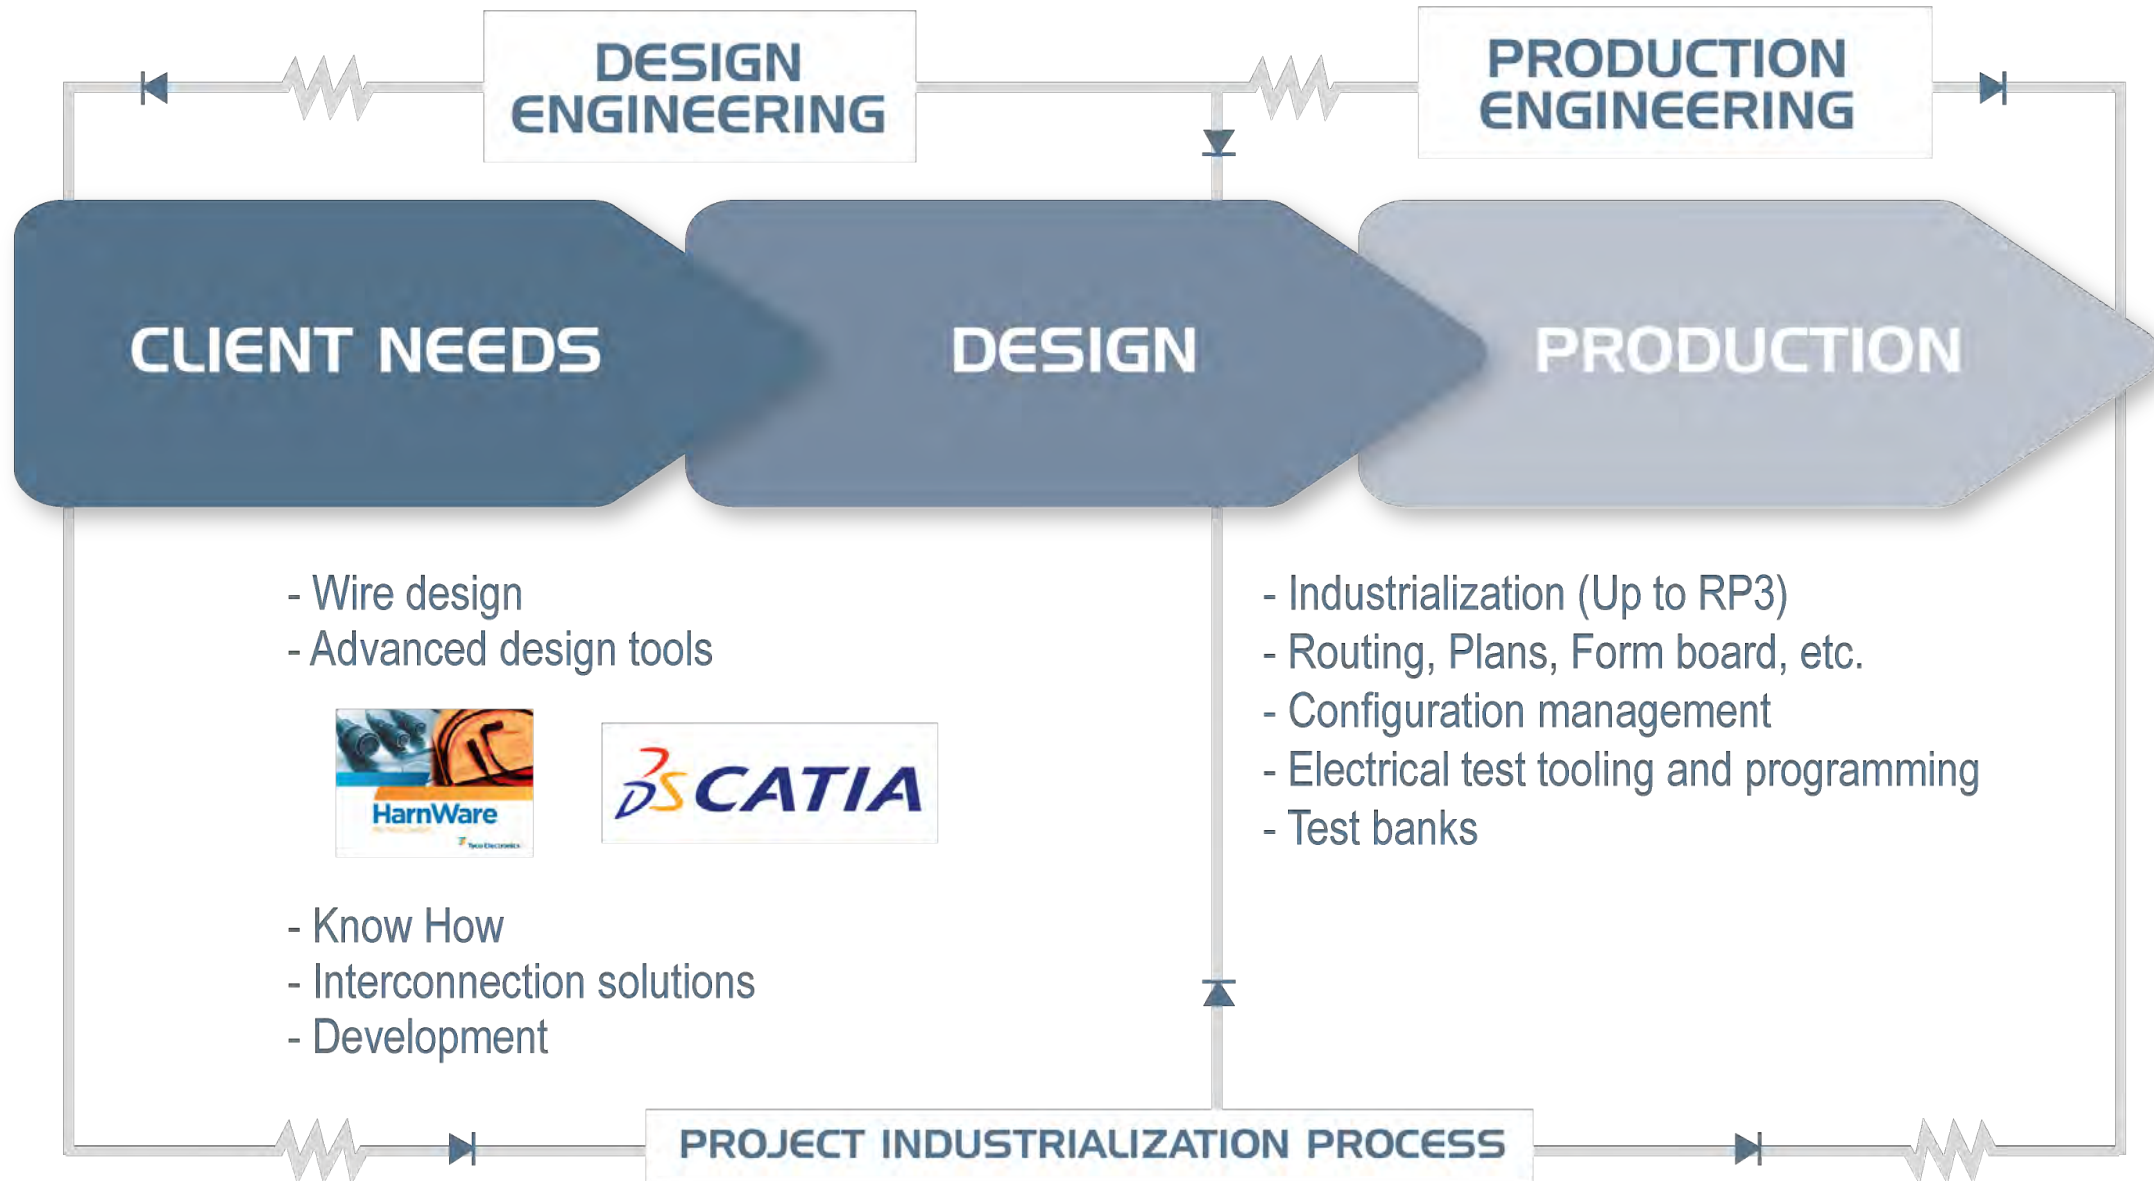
DESIGN ENGINEERING

PRODUCTION ENGINEERING

CLIENT NEEDS

DESIGN

PRODUCTION

- Wire design
- Advanced design tools

HarnWare

CATIA

- Know How
- Interconnection solutions
- Development

- Industrialization (Up to RP3)
- Routing, Plans, Form board, etc.
- Configuration management
- Electrical test tooling and programming
- Test banks

PROJECT INDUSTRIALIZATION PROCESS